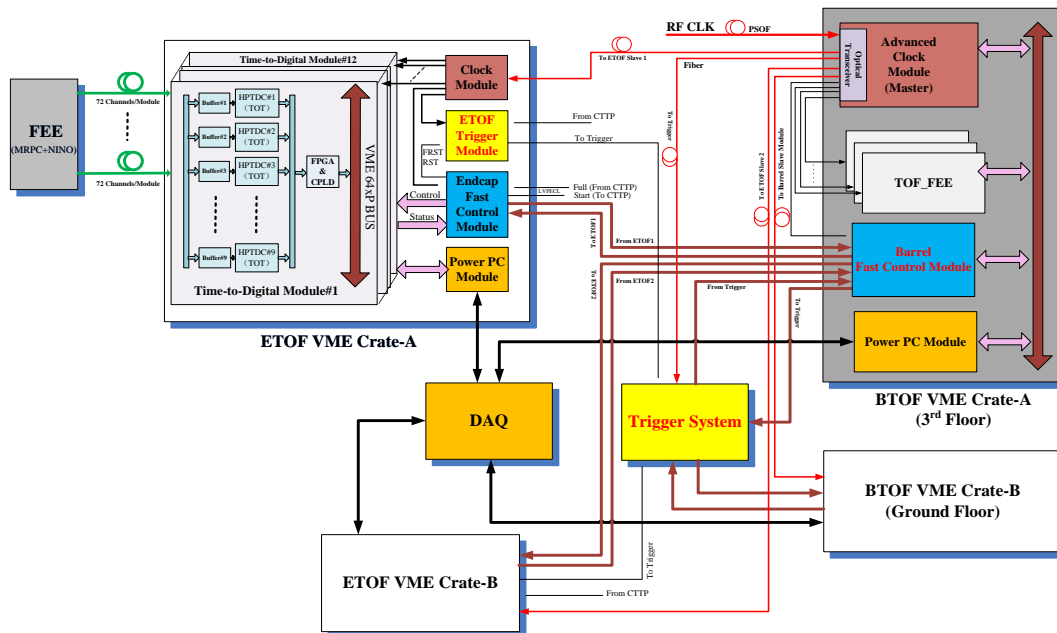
RF CLK
PSOF
Optical Transceiver
Advanced Clock Module (Master)
To ETOF Slave 1
Fiber
Time-to-Digital Module#12
Clock Module
FEE
(MRPC+NINO)
72 Channels/Module
72 Channels/Module
Buffer#1
HPTDC#1 (TOT)
Buffer#2
HPTDC#2 (TOT)
Buffer#3
HPTDC#3 (TOT)
FPGA & CPLD
Buffer#9
HPTDC#9 (TOT)
VME 64xP BUS
Time-to-Digital Module#1
From CTTP
To Trigger
ETOF Trigger Module
FRST
RST
Control
Status
Endcap Fast Control Module
LVPECL
Full (From CTTP)
Start (To CTTP)
Power PC Module
To Trigger
To ETOF Slave 2
To Barrel Slave Module
TOF_FEE
To ETOF1
To ETOF2
From ETOF1
From ETOF2
From Trigger
To Trigger
Barrel Fast Control Module
Power PC Module
ETOF VME Crate-A
DAQ
Trigger System
BTOF VME Crate-A
(3$^{rd}$ Floor)
BTOF VME Crate-B
(Ground Floor)
ETOF VME Crate-B
To Trigger
From CTTP